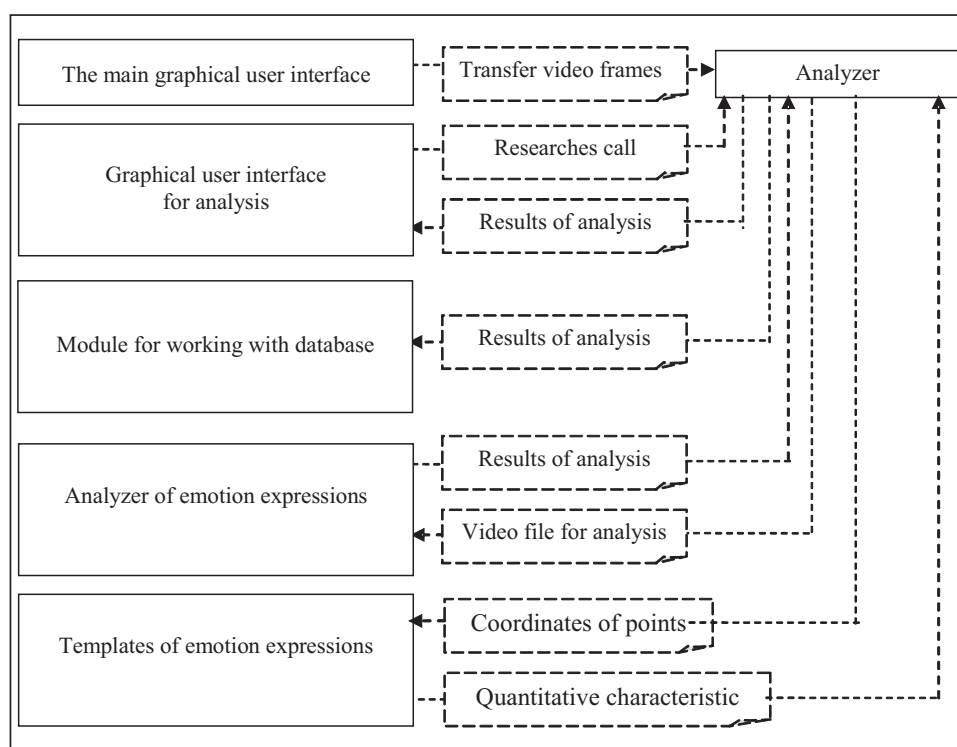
The main graphical user interface

Transfer video frames

Analyzer

Graphical user interface for analysis

Researches call

Results of analysis

Module for working with database

Results of analysis

Analyzer of emotion expressions

Results of analysis

Video file for analysis

Templates of emotion expressions

Coordinates of points

Quantitative characteristic